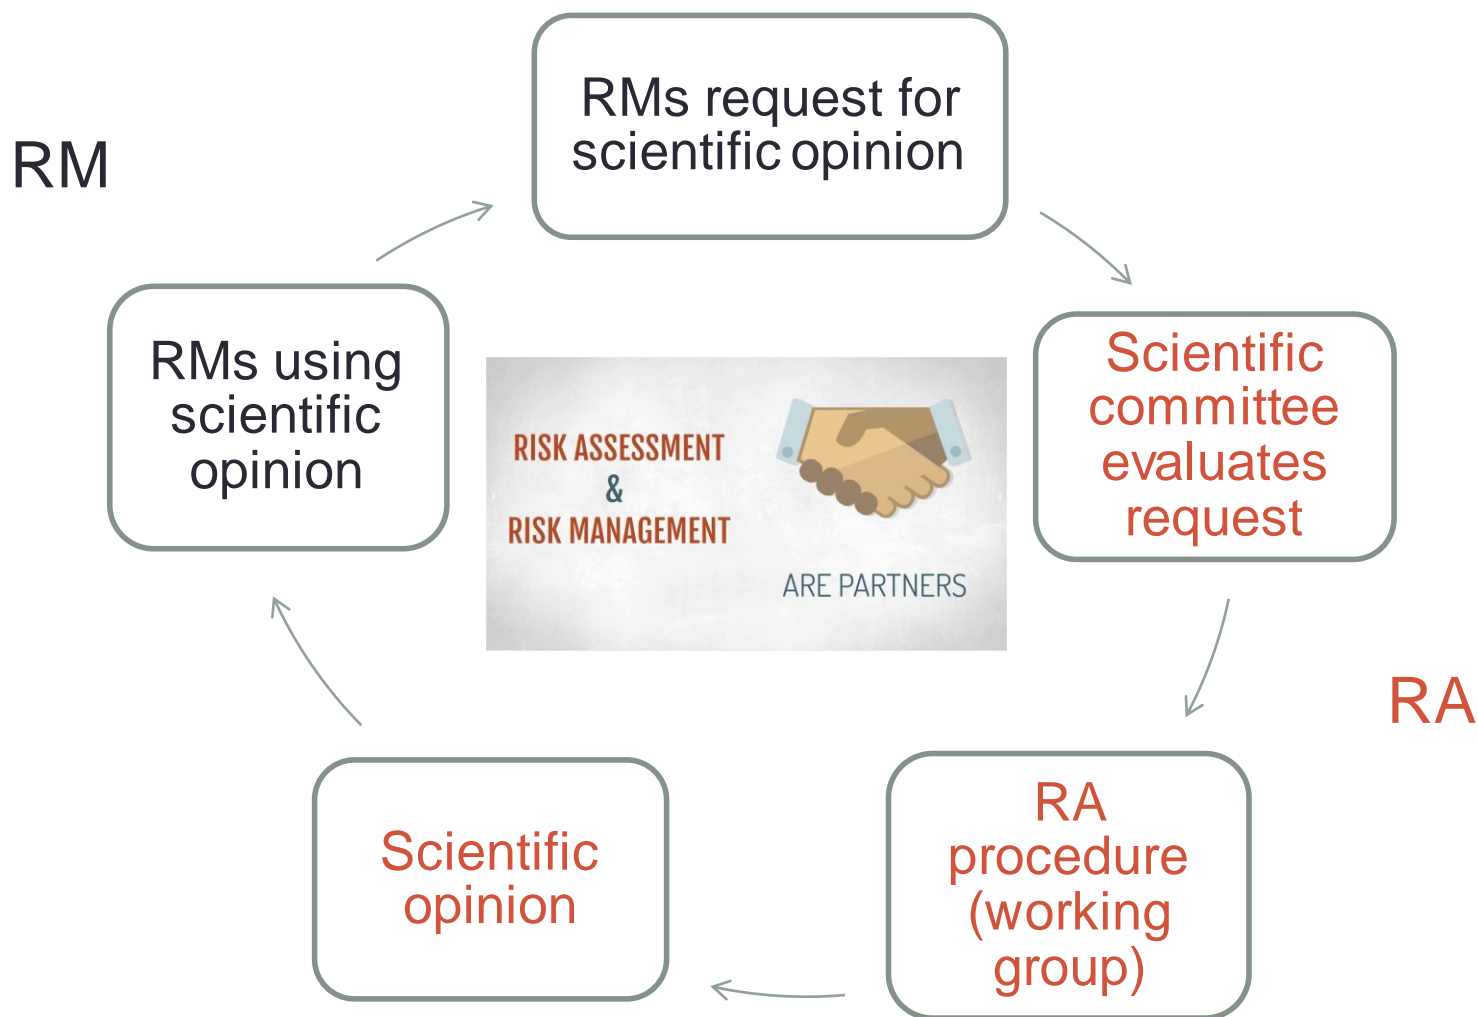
RM

RMs request for scientific opinion

Scientific committee evaluates request

RA

RA procedure (working group)

Scientific opinion

RMs using scientific opinion

RISK ASSESSMENT
&
RISK MANAGEMENT

ARE PARTNERS